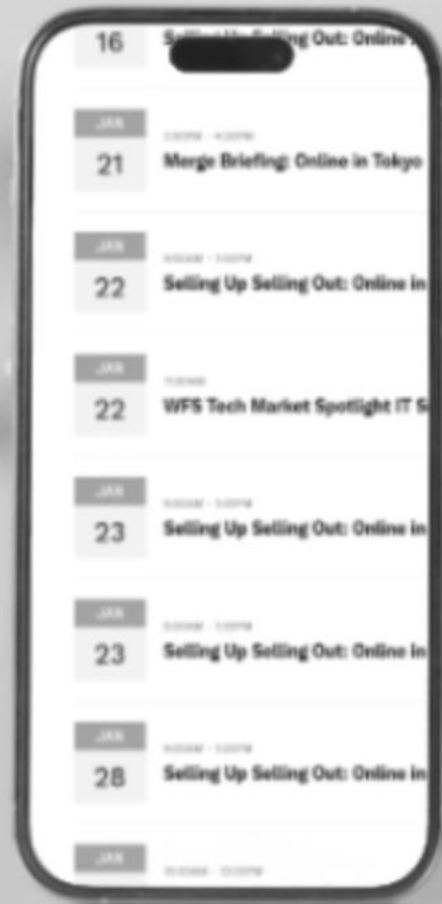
16
Selling Up Selling Out: Online

JAN
21
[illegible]
Merge Briefing: Online in Tokyo

JAN
22
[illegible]
Selling Up Selling Out: Online in

JAN
22
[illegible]
WFS Tech Market Spotlight IT S

JAN
23
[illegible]
Selling Up Selling Out: Online in

JAN
23
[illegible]
Selling Up Selling Out: Online in

JAN
28
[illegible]
Selling Up Selling Out: Online in

JAN
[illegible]